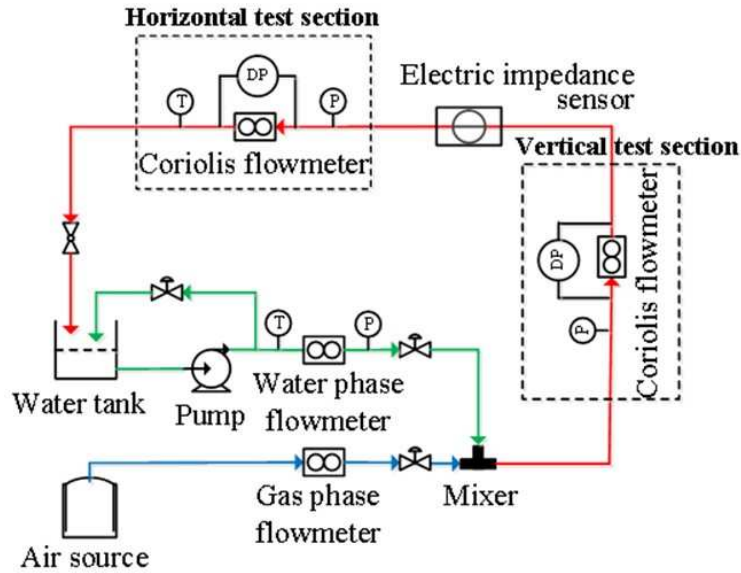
Horizontal test section

DP

T

P

Coriolis flowmeter

Electric impedance sensor

Vertical test section

DP

Coriolis flowmeter

P

T

P

Water tank

Pump

Water phase flowmeter

Gas phase flowmeter

Mixer

Air source